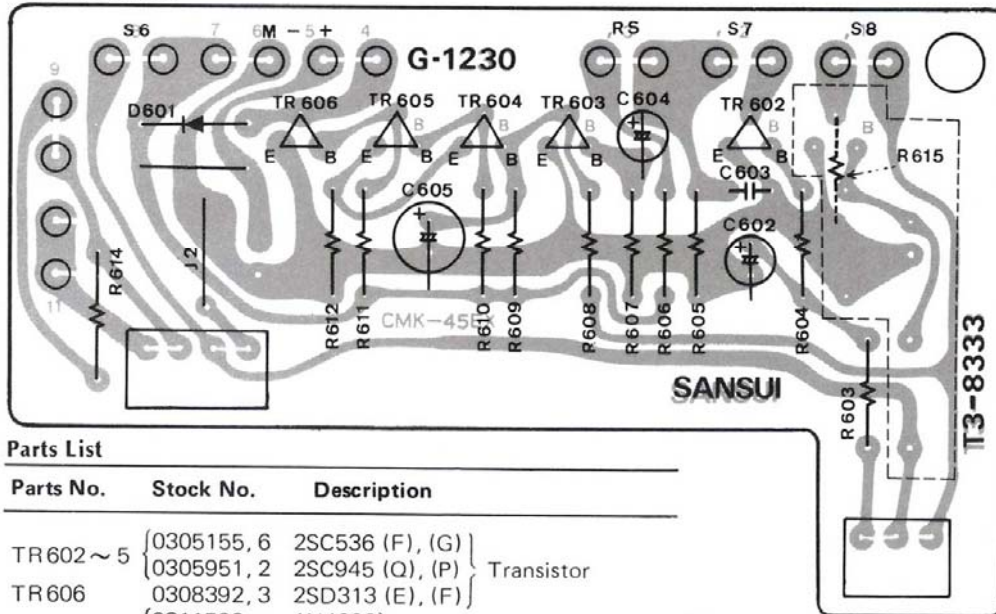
S6 7 6M − 5 + 4 G-1230 RS S7 S8

9

D601 TR 606 TR 605 TR 604 TR 603 C604 TR 602

E B E B B E B E B B E B B

R615

C605 C603

C602

R614 J2

11

R612 R611 CMK-45E R610 R609 R608 R607 R606 R605 R604

SANSUI T3-8333

R603

Parts List

| Parts No. | Stock No. | Description |
|---|---|---|
| TR602 ~ 5 | 0305155, 6 | 2SC536 (F), (G) Transistor |
| | 0305951, 2 | 2SC945 (Q), (P) Transistor |
| TR606 | 0308392, 3 | 2SD313 (E), (F) Transistor |